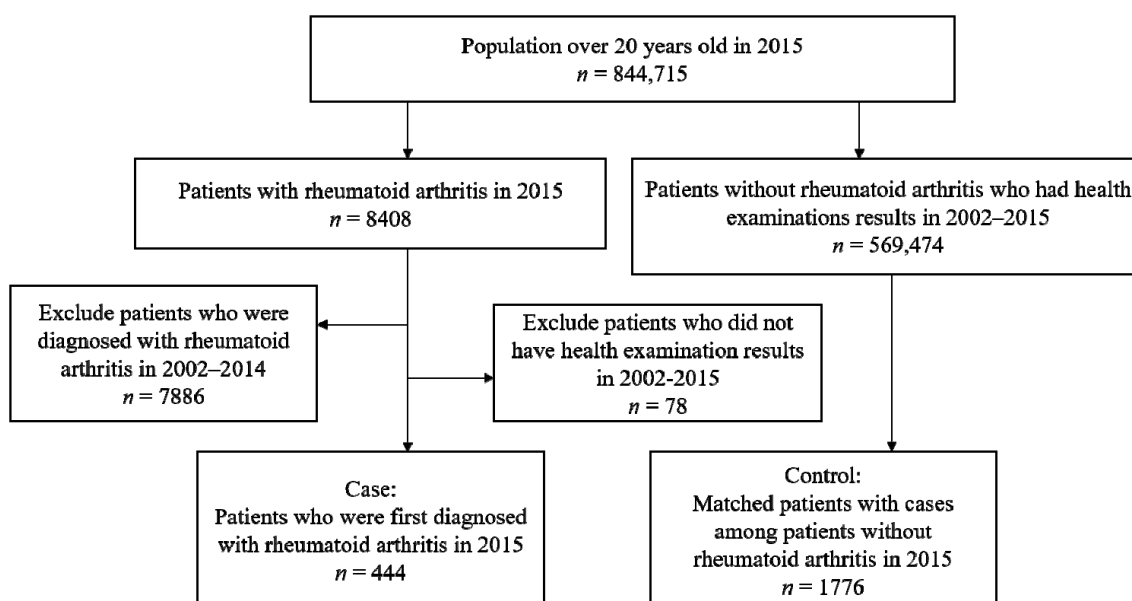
Population over 20 years old in 2015
$n$ = 844,715

Patients with rheumatoid arthritis in 2015
$n$ = 8408

Patients without rheumatoid arthritis who had health examinations results in 2002–2015
$n$ = 569,474

Exclude patients who were diagnosed with rheumatoid arthritis in 2002–2014
$n$ = 7886

Exclude patients who did not have health examination results in 2002-2015
$n$ = 78

Case:
Patients who were first diagnosed with rheumatoid arthritis in 2015
$n$ = 444

Control:
Matched patients with cases among patients without rheumatoid arthritis in 2015
$n$ = 1776